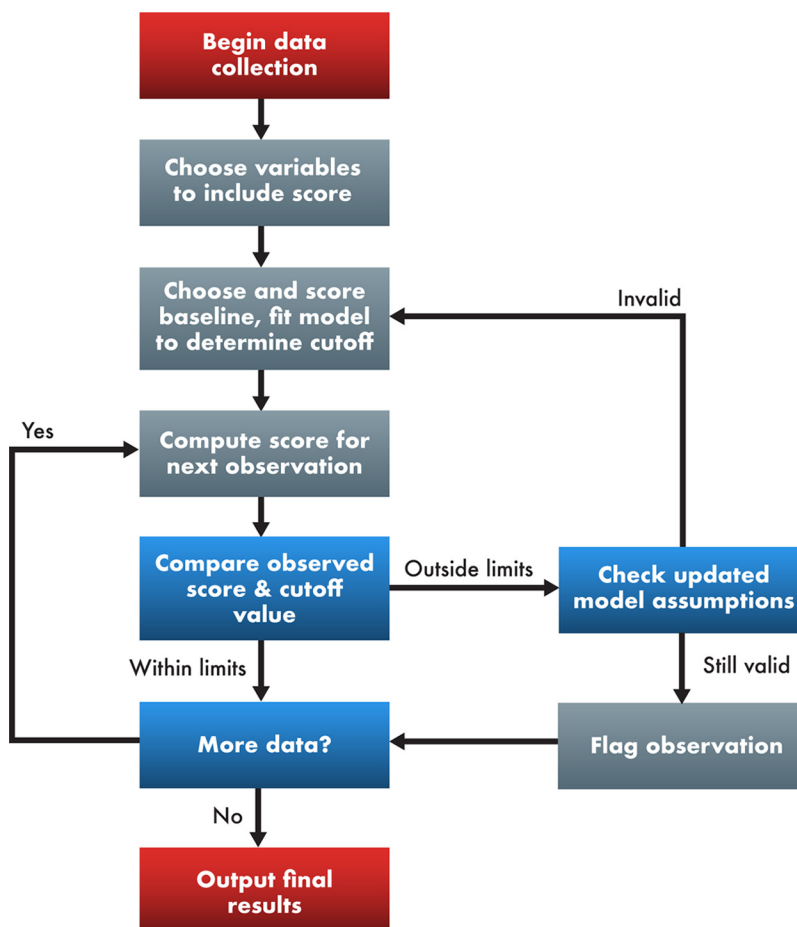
Begin data collection

Choose variables to include score

Choose and score baseline, fit model to determine cutoff

Invalid

Yes

Compute score for next observation

Compare observed score & cutoff value

Outside limits

Check updated model assumptions

Within limits

Still valid

More data?

Flag observation

No

Output final results